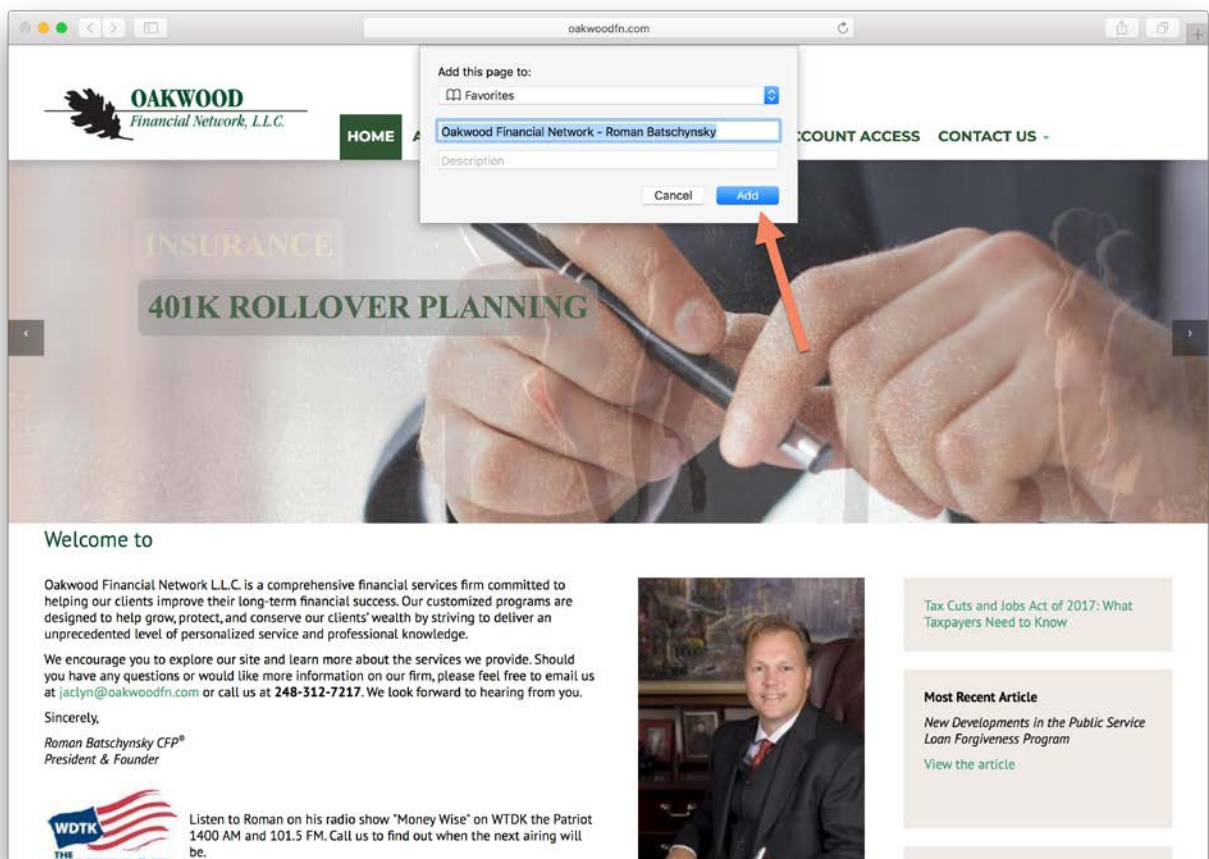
oakwoodfn.com

OAKWOOD
Financial Network, L.L.C.

HOME A

CCOUNT ACCESS CONTACT US

Add this page to:
Favorites
Oakwood Financial Network - Roman Batschynsky
Description
Cancel Add

INSURANCE
401K ROLLOVER PLANNING

Welcome to

Oakwood Financial Network L.L.C. is a comprehensive financial services firm committed to helping our clients improve their long-term financial success. Our customized programs are designed to help grow, protect, and conserve our clients' wealth by striving to deliver an unprecedented level of personalized service and professional knowledge.

We encourage you to explore our site and learn more about the services we provide. Should you have any questions or would like more information on our firm, please feel free to email us at jaclyn@oakwoodfn.com or call us at 248-312-7217. We look forward to hearing from you.

Sincerely,

Roman Batschynsky CFP®
President & Founder

WDTK THE

Listen to Roman on his radio show "Money Wise" on WTDK the Patriot 1400 AM and 101.5 FM. Call us to find out when the next airing will be.

Tax Cuts and Jobs Act of 2017: What Taxpayers Need to Know

Most Recent Article
New Developments in the Public Service Loan Forgiveness Program
View the article